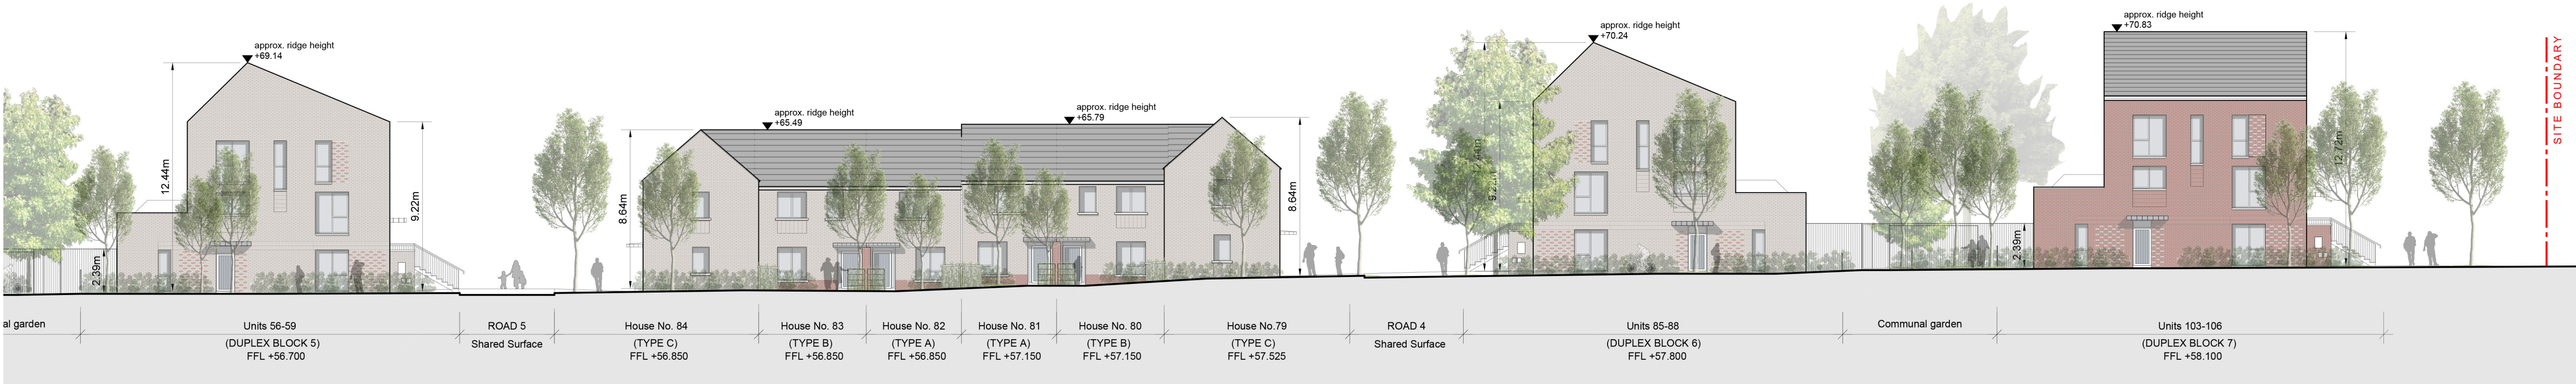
approx. ridge height
+69.14

approx. ridge height
+65.49

approx. ridge height
+65.79

approx. ridge height
+70.24

approx. ridge height
+70.83

SITE BOUNDARY

12.44m

9.22m

2.39m

8.64m

8.64m

12.72m

2.39m

al garden

Units 56-59
(DUPLEX BLOCK 5)
FFL +56.700

ROAD 5
Shared Surface

House No. 84
(TYPE C)
FFL +56.850

House No. 83
(TYPE B)
FFL +56.850

House No. 82
(TYPE A)
FFL +56.850

House No. 81
(TYPE A)
FFL +57.150

House No. 80
(TYPE B)
FFL +57.150

House No.79
(TYPE C)
FFL +57.525

ROAD 4
Shared Surface

Units 85-88
(DUPLEX BLOCK 6)
FFL +57.800

Communal garden

Units 103-106
(DUPLEX BLOCK 7)
FFL +58.100